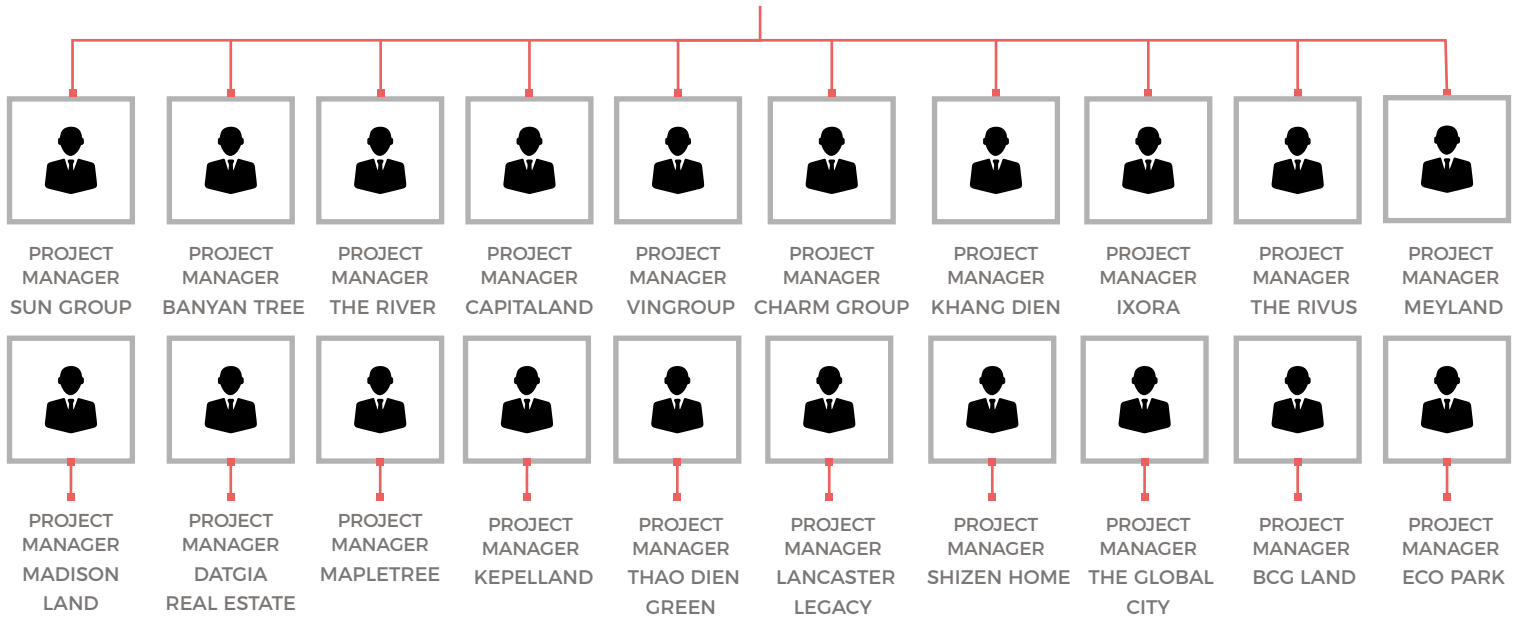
PROJECT MANAGER SUN GROUP

PROJECT MANAGER BANYAN TREE

PROJECT MANAGER THE RIVER

PROJECT MANAGER CAPITALAND

PROJECT MANAGER VINGROUP

PROJECT MANAGER CHARM GROUP

PROJECT MANAGER KHANG DIEN

PROJECT MANAGER IXORA

PROJECT MANAGER THE RIVUS

PROJECT MANAGER MEYLAND

PROJECT MANAGER MADISON LAND

PROJECT MANAGER DATGIA REAL ESTATE

PROJECT MANAGER MAPLETREE

PROJECT MANAGER KEPELLAND

PROJECT MANAGER THAO DIEN GREEN

PROJECT MANAGER LANCASTER LEGACY

PROJECT MANAGER SHIZEN HOME

PROJECT MANAGER THE GLOBAL CITY

PROJECT MANAGER BCG LAND

PROJECT MANAGER ECO PARK